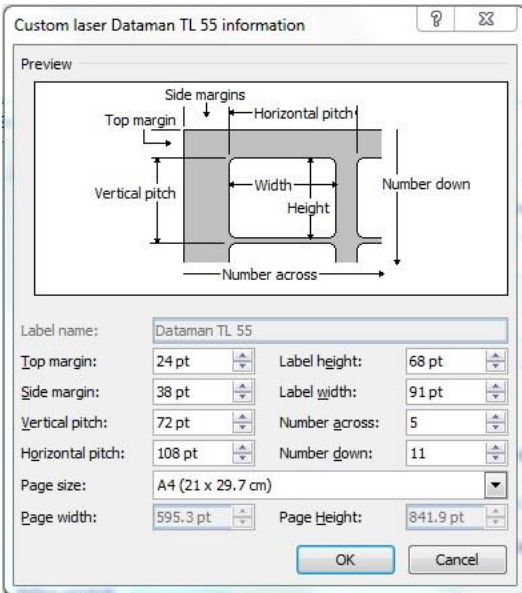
Custom laser Dataman TL 55 information

?

Preview

Side margins

Top margin

Horizontal pitch

Vertical pitch

Width

Height

Number down

Number across

Label name: Dataman TL 55

Top margin: 24 pt

Label height: 68 pt

Side margin: 38 pt

Label width: 91 pt

Vertical pitch: 72 pt

Number across: 5

Horizontal pitch: 108 pt

Number down: 11

Page size: A4 (21 x 29.7 cm)

Page width: 595.3 pt

Page Height: 841.9 pt

OK

Cancel